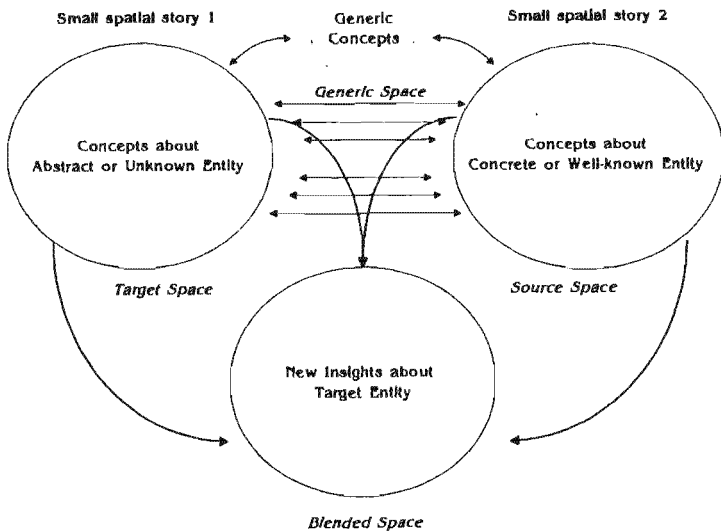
Small spatial story 1

Generic Concepts

Small spatial story 2

Generic Space

Concepts about Abstract or Unknown Entity

Concepts about Concrete or Well-known Entity

Target Space

Source Space

New Insights about Target Entity

Blended Space